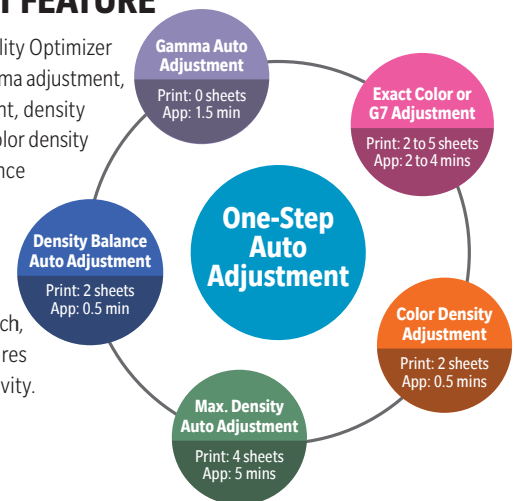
FEATURE

lity Optimizer ma adjustment, nt, density olor density nce

ch, res vity.

Gamma Auto Adjustment
Print: 0 sheets
App: 1.5 min

Exact Color or G7 Adjustment
Print: 2 to 5 sheets
App: 2 to 4 mins

One-Step Auto Adjustment

Density Balance Auto Adjustment
Print: 2 sheets
App: 0.5 min

Color Density Adjustment
Print: 2 sheets
App: 0.5 mins

Max. Density Auto Adjustment
Print: 4 sheets
App: 5 mins